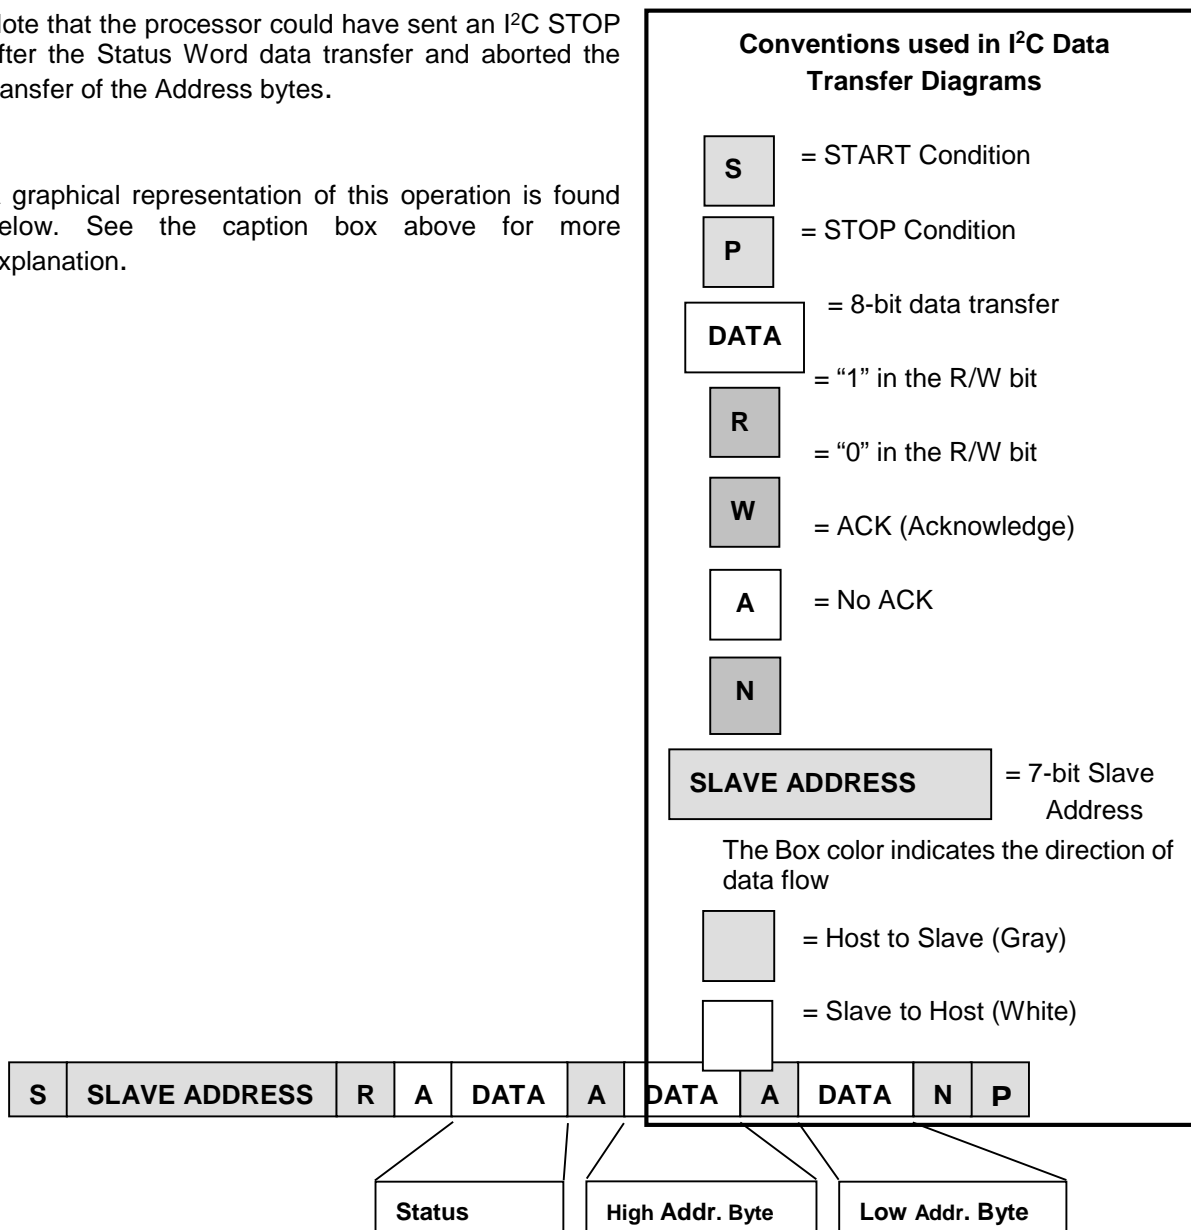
lote that the processor could have sent an I$^2$C STOP fter the Status Word data transfer and aborted the ansfer of the Address bytes.

graphical representation of this operation is found elow. See the caption box above for more xplanation.

**Conventions used in I$^2$C Data Transfer Diagrams**

S = START Condition

P = STOP Condition

DATA = 8-bit data transfer

R = "1" in the R/W bit

W = "0" in the R/W bit

A = ACK (Acknowledge)

N = No ACK

SLAVE ADDRESS = 7-bit Slave Address

The Box color indicates the direction of data flow

= Host to Slave (Gray)

= Slave to Host (White)

| S | SLAVE ADDRESS | R | A | DATA | A | DATA | A | DATA | N | P |
|---|---|---|---|---|---|---|---|---|---|---|

Status

High Addr. Byte

Low Addr. Byte